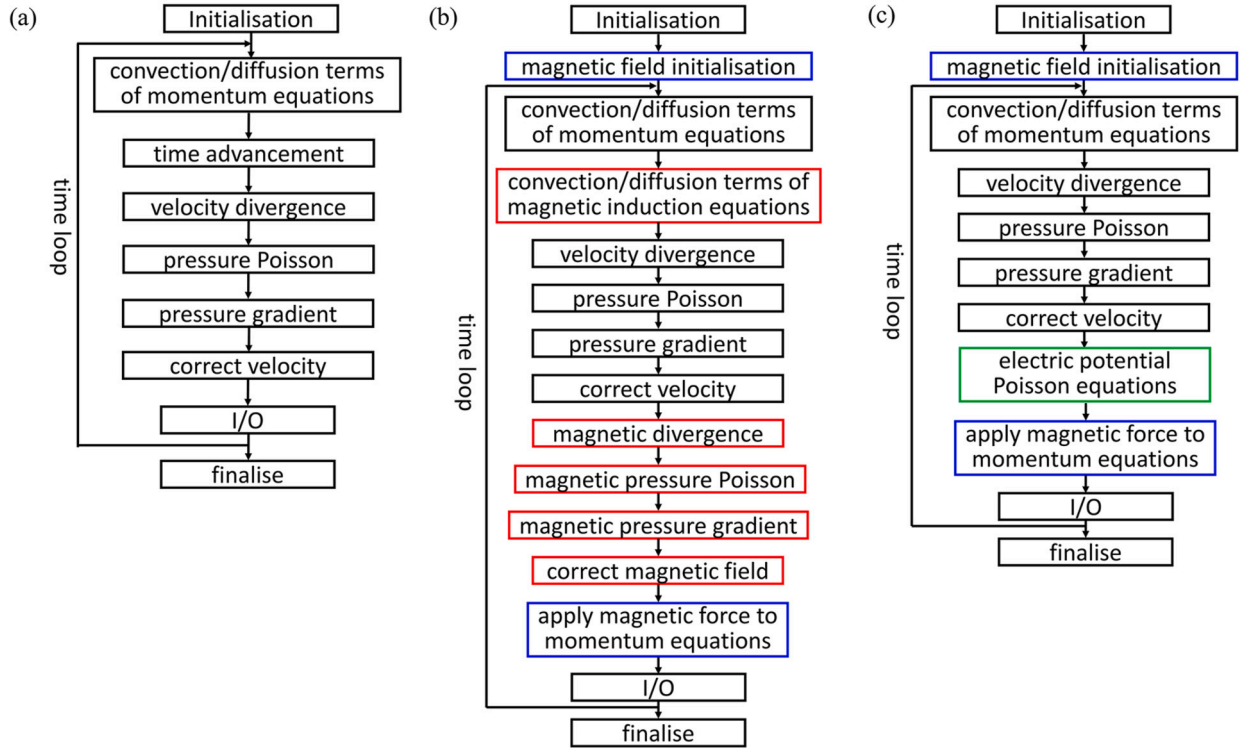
(a)

Initialisation

convection/diffusion terms of momentum equations

time advancement

velocity divergence

pressure Poisson

pressure gradient

correct velocity

I/O

finalise

time loop

(b)

Initialisation

magnetic field initialisation

convection/diffusion terms of momentum equations

convection/diffusion terms of magnetic induction equations

velocity divergence

pressure Poisson

pressure gradient

correct velocity

magnetic divergence

magnetic pressure Poisson

magnetic pressure gradient

correct magnetic field

apply magnetic force to momentum equations

I/O

finalise

time loop

(c)

Initialisation

magnetic field initialisation

convection/diffusion terms of momentum equations

velocity divergence

pressure Poisson

pressure gradient

correct velocity

electric potential Poisson equations

apply magnetic force to momentum equations

I/O

finalise

time loop